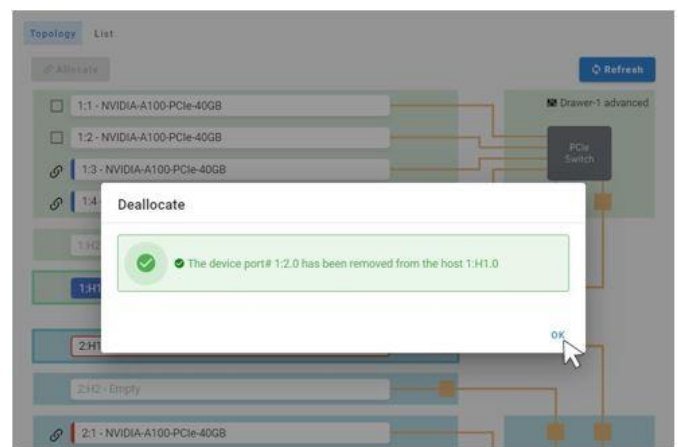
Topology List

Allocate

Refresh

1:1 - NVIDIA-A100-PCIe-40GB

Drawer-1 advanced

1:2 - NVIDIA-A100-PCIe-40GB

1:3 - NVIDIA-A100-PCIe-40GB

PCIe Switch

1:4

Deallocate

1:H2

1:H1

The device port# 1:2.0 has been removed from the host 1:H1.0

OK

2:H1

2:H2 - Empty

2:1 - NVIDIA-A100-PCIe-40GB